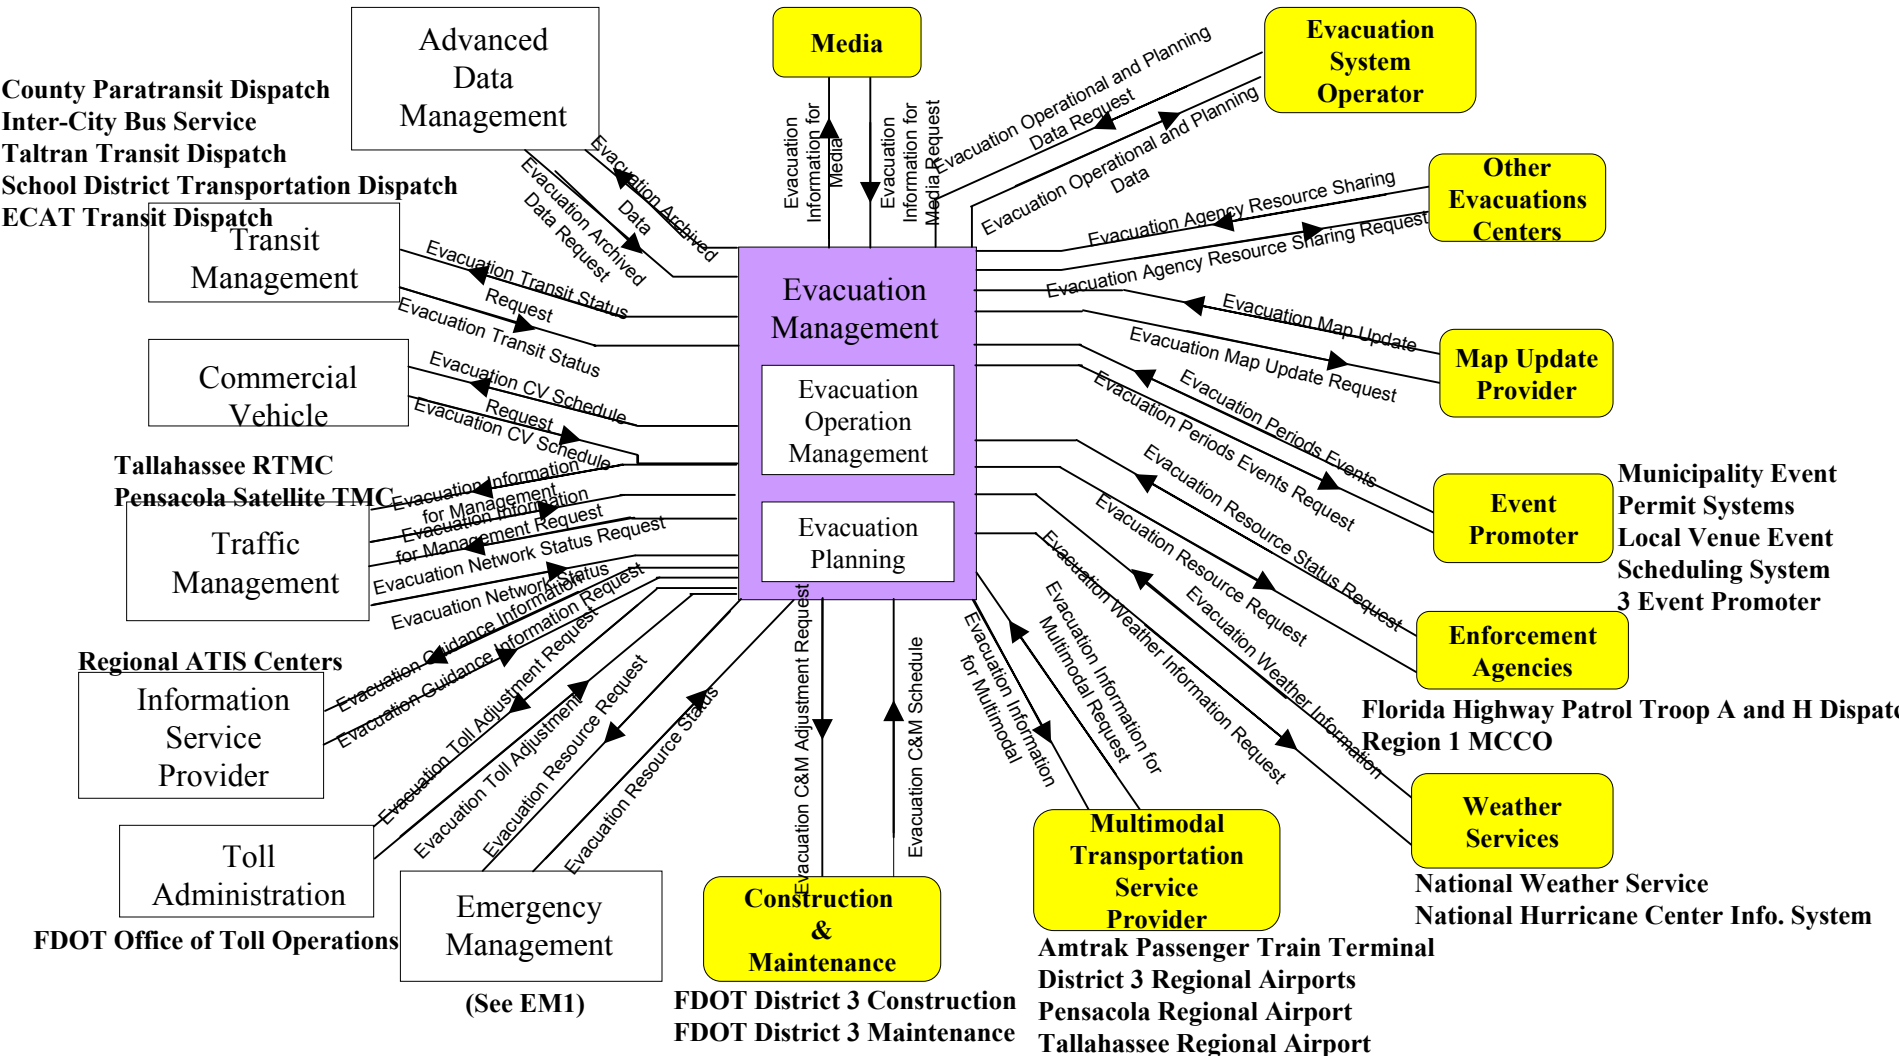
Advanced Data Management

County Paratransit Dispatch
Inter-City Bus Service
Taltran Transit Dispatch
School District Transportation Dispatch
ECAT Transit Dispatch

Transit Management

Commercial Vehicle

Tallahassee RTMC
Pensacola Satellite TMC

Traffic Management

Regional ATIS Centers

Information Service Provider

Toll Administration

FDOT Office of Toll Operations

Emergency Management

(See EM1)

Media

Evacuation System Operator

Other Evacuations Centers

Map Update Provider

Event Promoter

Municipality Event Permit Systems
Local Venue Event Scheduling System
3 Event Promoter

Enforcement Agencies

Florida Highway Patrol Troop A and H Dispatc
Region 1 MCCO

Weather Services

National Weather Service
National Hurricane Center Info. System

Multimodal Transportation Service Provider

Amtrak Passenger Train Terminal
District 3 Regional Airports
Pensacola Regional Airport
Tallahassee Regional Airport

Construction & Maintenance

FDOT District 3 Construction
FDOT District 3 Maintenance

Evacuation Management

Evacuation Operation Management

Evacuation Planning

Evacuation Archived Data
Evacuation Archived Data Request
Evacuation Transit Status Request
Evacuation Transit Status
Evacuation CV Schedule Request
Evacuation CV Schedule
Evacuation Information for Management
Evacuation Information for Management Request
Evacuation Network Status Request
Evacuation Network Status
Evacuation Guidance Information Request
Evacuation Guidance Information
Evacuation Toll Adjustment Request
Evacuation Toll Adjustment
Evacuation Resource Request
Evacuation Resource Status
Evacuation C&M Adjustment Request
Evacuation C&M Schedule
Evacuation Information for Multimodal
Multimodal Request
Evacuation Information for
Evacuation Weather Information Request
Evacuation Weather Information
Evacuation Resource Request
Evacuation Resource Status Request
Evacuation Periods Events Request
Evacuation Periods Events
Evacuation Map Update Request
Evacuation Map Update
Evacuation Agency Resource Sharing Request
Evacuation Agency Resource Sharing
Evacuation Operational and Planning Data
Evacuation Operational and Planning Data Request
Evacuation Information for Media Request
Evacuation Information for Media